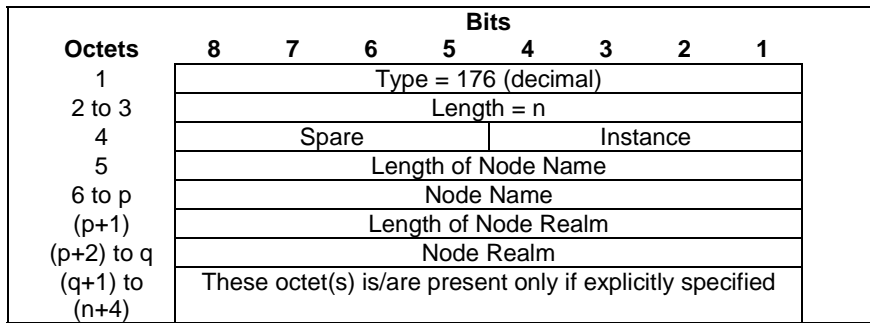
| | Bits | | | | | | | |
|---|---|---|---|---|---|---|---|---|
| **Octets** | **8** | **7** | **6** | **5** | **4** | **3** | **2** | **1** |
| 1 | Type = 176 (decimal) | | | | | | | |
| 2 to 3 | Length = n | | | | | | | |
| 4 | Spare | | | | Instance | | | |
| 5 | Length of Node Name | | | | | | | |
| 6 to p | Node Name | | | | | | | |
| (p+1) | Length of Node Realm | | | | | | | |
| (p+2) to q | Node Realm | | | | | | | |
| (q+1) to (n+4) | These octet(s) is/are present only if explicitly specified | | | | | | | |